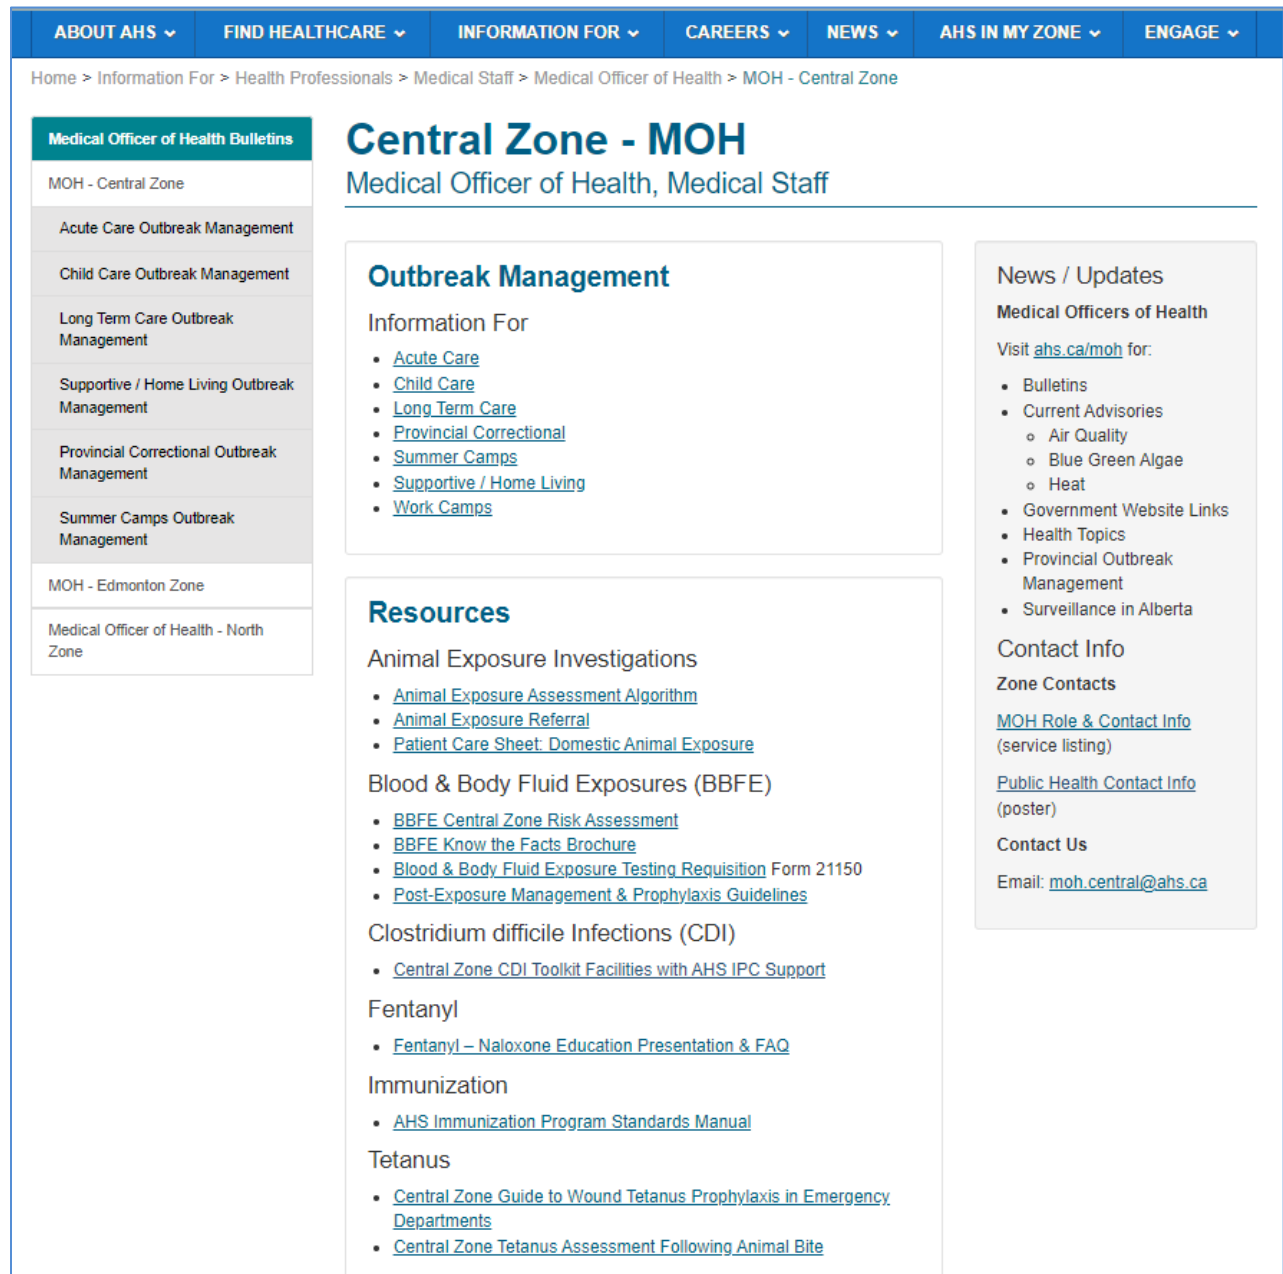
ABOUT AHS FIND HEALTHCARE INFORMATION FOR CAREERS NEWS AHS IN MY ZONE ENGAGE

Home > Information For > Health Professionals > Medical Staff > Medical Officer of Health > MOH - Central Zone

Medical Officer of Health Bulletins
MOH - Central Zone
Acute Care Outbreak Management
Child Care Outbreak Management
Long Term Care Outbreak Management
Supportive / Home Living Outbreak Management
Provincial Correctional Outbreak Management
Summer Camps Outbreak Management
MOH - Edmonton Zone
Medical Officer of Health - North Zone

# Central Zone - MOH
Medical Officer of Health, Medical Staff

## Outbreak Management
Information For
- Acute Care
- Child Care
- Long Term Care
- Provincial Correctional
- Summer Camps
- Supportive / Home Living
- Work Camps

## Resources
Animal Exposure Investigations
- Animal Exposure Assessment Algorithm
- Animal Exposure Referral
- Patient Care Sheet: Domestic Animal Exposure

Blood & Body Fluid Exposures (BBFE)
- BBFE Central Zone Risk Assessment
- BBFE Know the Facts Brochure
- Blood & Body Fluid Exposure Testing Requisition Form 21150
- Post-Exposure Management & Prophylaxis Guidelines

Clostridium difficile Infections (CDI)
- Central Zone CDI Toolkit Facilities with AHS IPC Support

Fentanyl
- Fentanyl – Naloxone Education Presentation & FAQ

Immunization
- AHS Immunization Program Standards Manual

Tetanus
- Central Zone Guide to Wound Tetanus Prophylaxis in Emergency Departments
- Central Zone Tetanus Assessment Following Animal Bite

News / Updates
Medical Officers of Health
Visit ahs.ca/moh for:
- Bulletins
- Current Advisories
  - Air Quality
  - Blue Green Algae
  - Heat
- Government Website Links
- Health Topics
- Provincial Outbreak Management
- Surveillance in Alberta

Contact Info
Zone Contacts
MOH Role & Contact Info (service listing)
Public Health Contact Info (poster)
Contact Us
Email: moh.central@ahs.ca